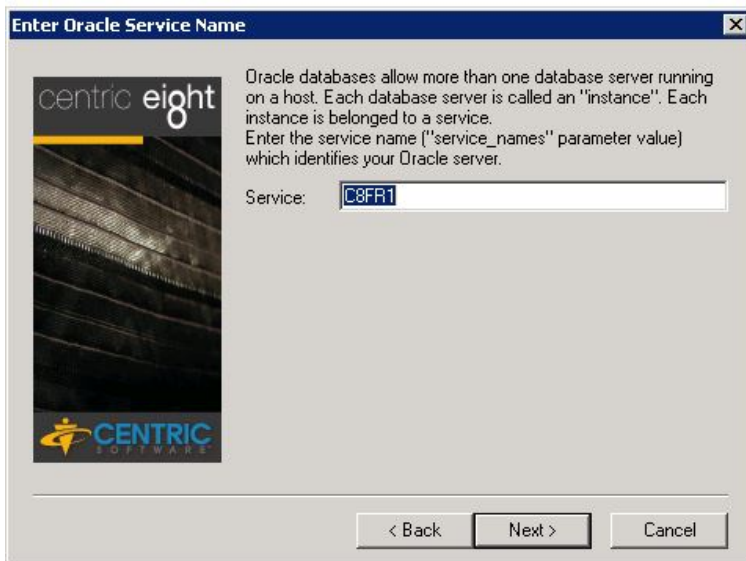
Enter Oracle Service Name

centric eight

CENTRIC SOFTWARE

Oracle databases allow more than one database server running on a host. Each database server is called an "instance". Each instance is belonged to a service.
Enter the service name ("service_names" parameter value) which identifies your Oracle server.

Service: C8FR1

< Back Next > Cancel